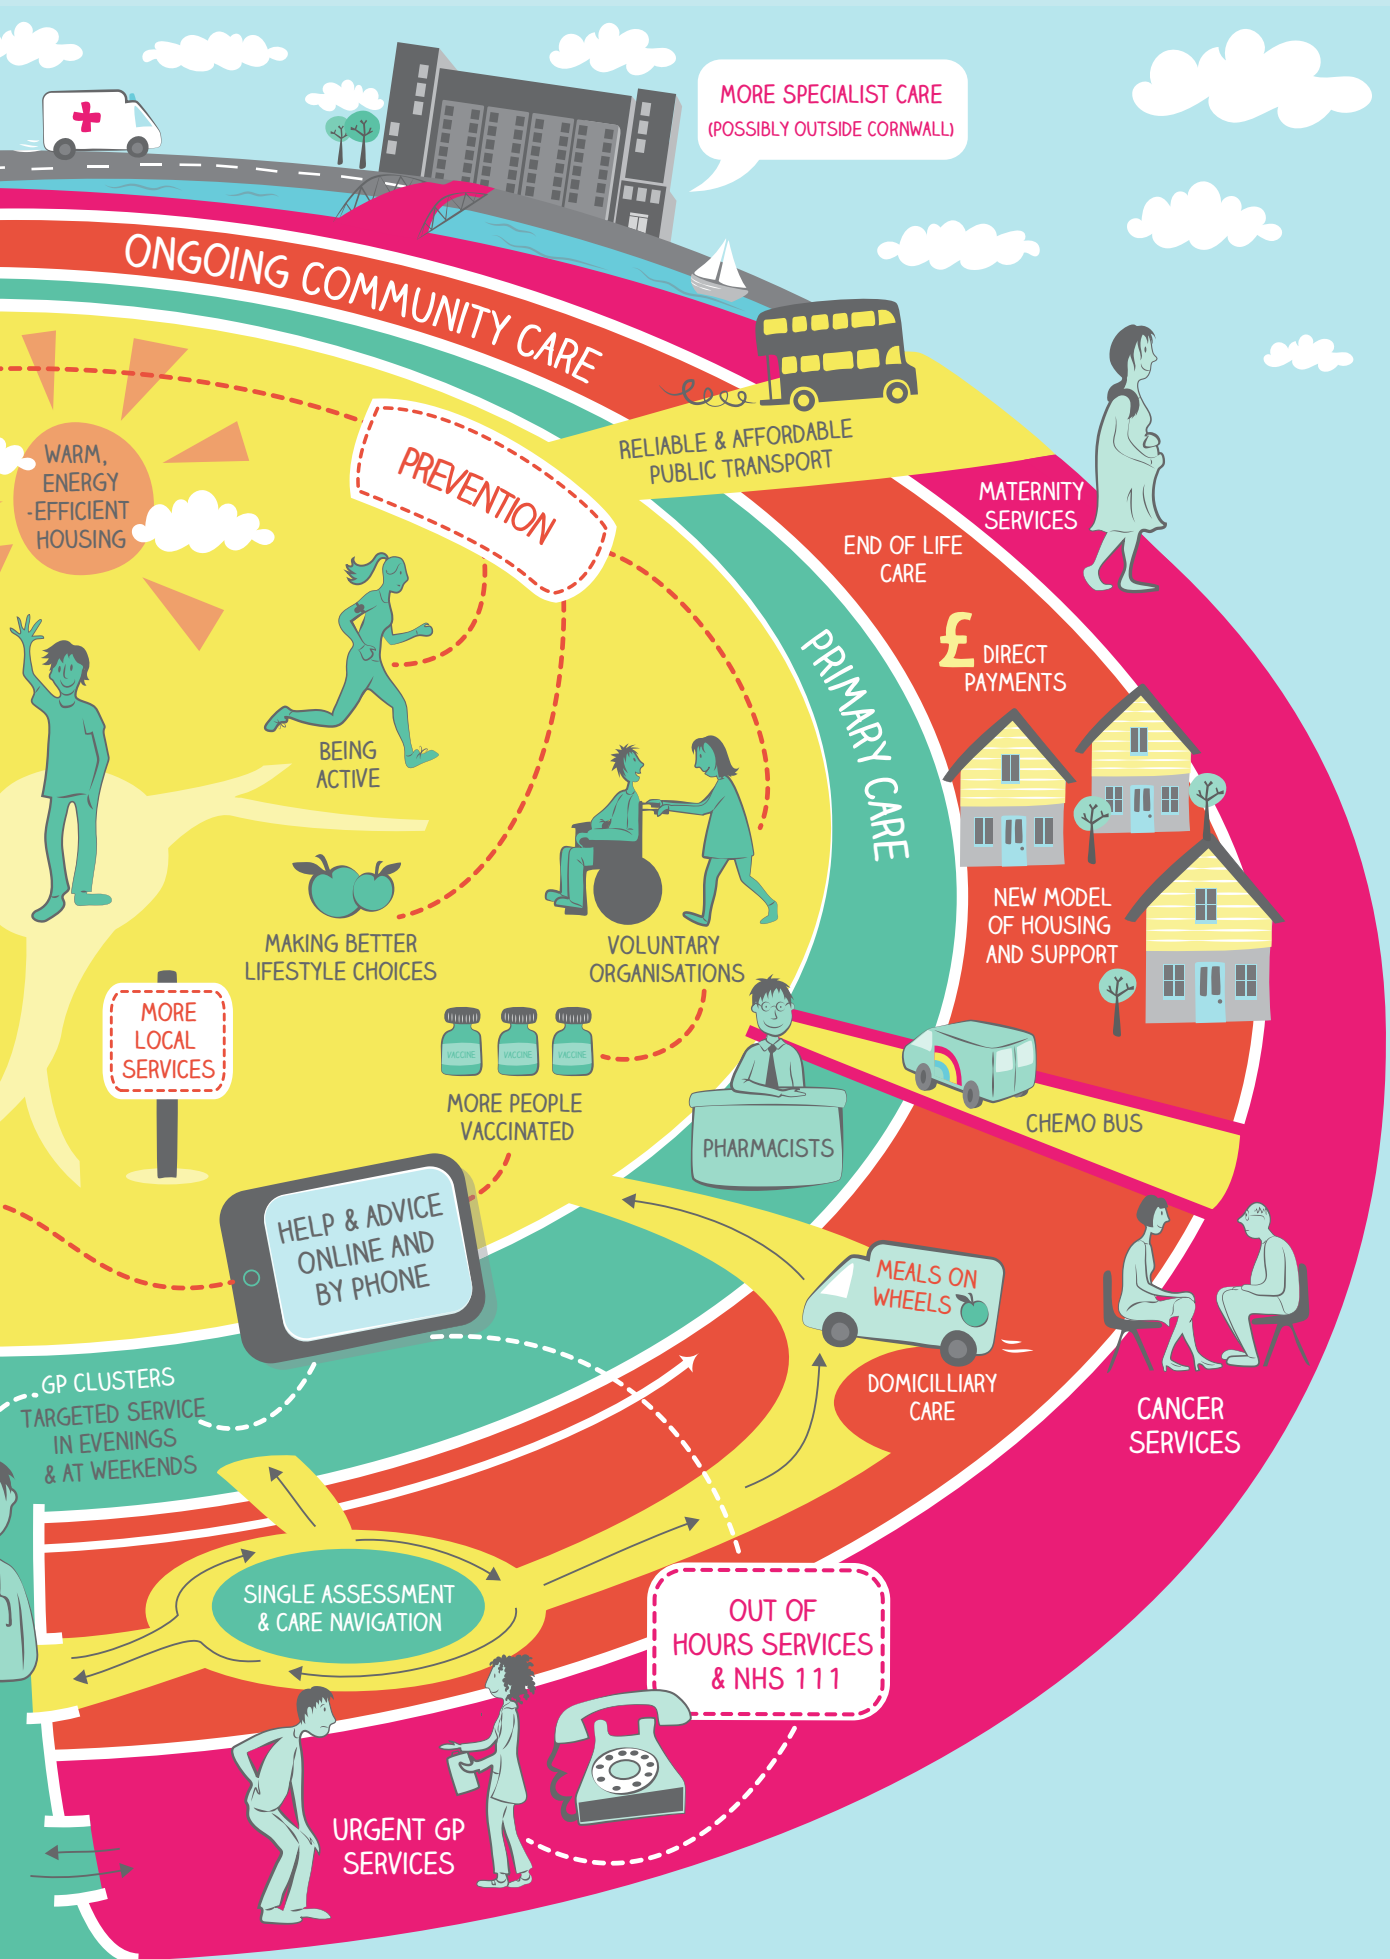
MORE SPECIALIST CARE
(POSSIBLY OUTSIDE CORNWALL)

ONGOING COMMUNITY CARE

RELIABLE & AFFORDABLE PUBLIC TRANSPORT

MATERNITY SERVICES

WARM, ENERGY -EFFICIENT HOUSING

PREVENTION

END OF LIFE CARE

PRIMARY CARE

£ DIRECT PAYMENTS

BEING ACTIVE

VOLUNTARY ORGANISATIONS

MAKING BETTER LIFESTYLE CHOICES

NEW MODEL OF HOUSING AND SUPPORT

MORE LOCAL SERVICES

VACCINE VACCINE VACCINE

MORE PEOPLE VACCINATED

PHARMACISTS

CHEMO BUS

HELP & ADVICE ONLINE AND BY PHONE

MEALS ON WHEELS

DOMICILLIARY CARE

CANCER SERVICES

GP CLUSTERS TARGETED SERVICE IN EVENINGS & AT WEEKENDS

SINGLE ASSESSMENT & CARE NAVIGATION

OUT OF HOURS SERVICES & NHS 111

URGENT GP SERVICES